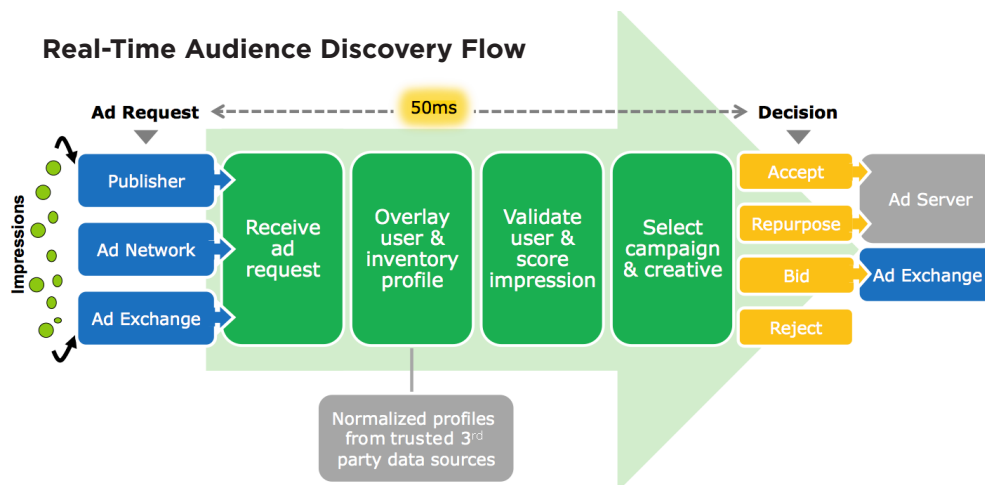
Real-Time Audience Discovery Flow

Ad Request

50ms

Decision

Impressions

Publisher

Ad Network

Ad Exchange

Receive ad request

Overlay user & inventory profile

Validate user & score impression

Select campaign & creative

Accept

Repurpose

Bid

Reject

Ad Server

Ad Exchange

Normalized profiles from trusted 3$^{rd}$ party data sources